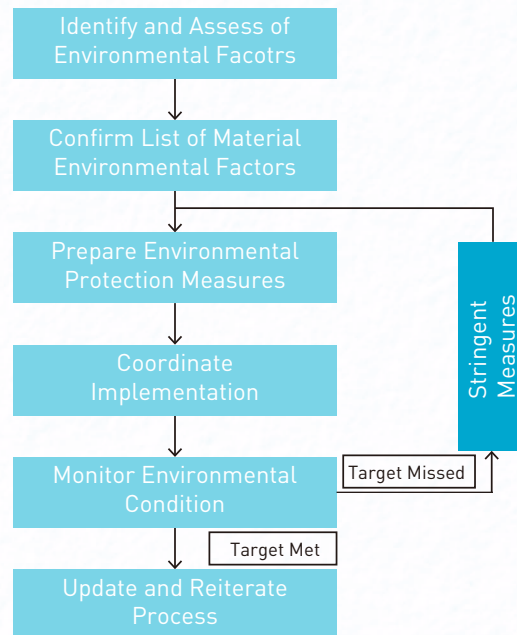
Identify and Assess of Environmental Facotrs

Confirm List of Material Environmental Factors

Prepare Environmental Protection Measures

Coordinate Implementation

Monitor Environmental Condition

Update and Reiterate Process

Stringent Measures

Target Missed

Target Met